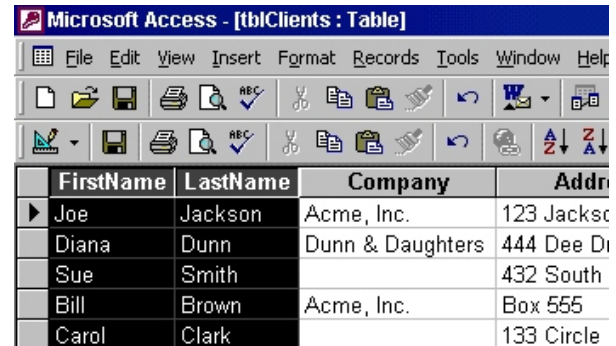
Microsoft Access - [tblClients : Table]

File Edit View Insert Format Records Tools Window Help

| FirstName | LastName | Company | Addre |
|---|---|---|---|
| Joe | Jackson | Acme, Inc. | 123 Jackso |
| Diana | Dunn | Dunn & Daughters | 444 Dee Dr |
| Sue | Smith | | 432 South |
| Bill | Brown | Acme, Inc. | Box 555 |
| Carol | Clark | | 133 Circle |